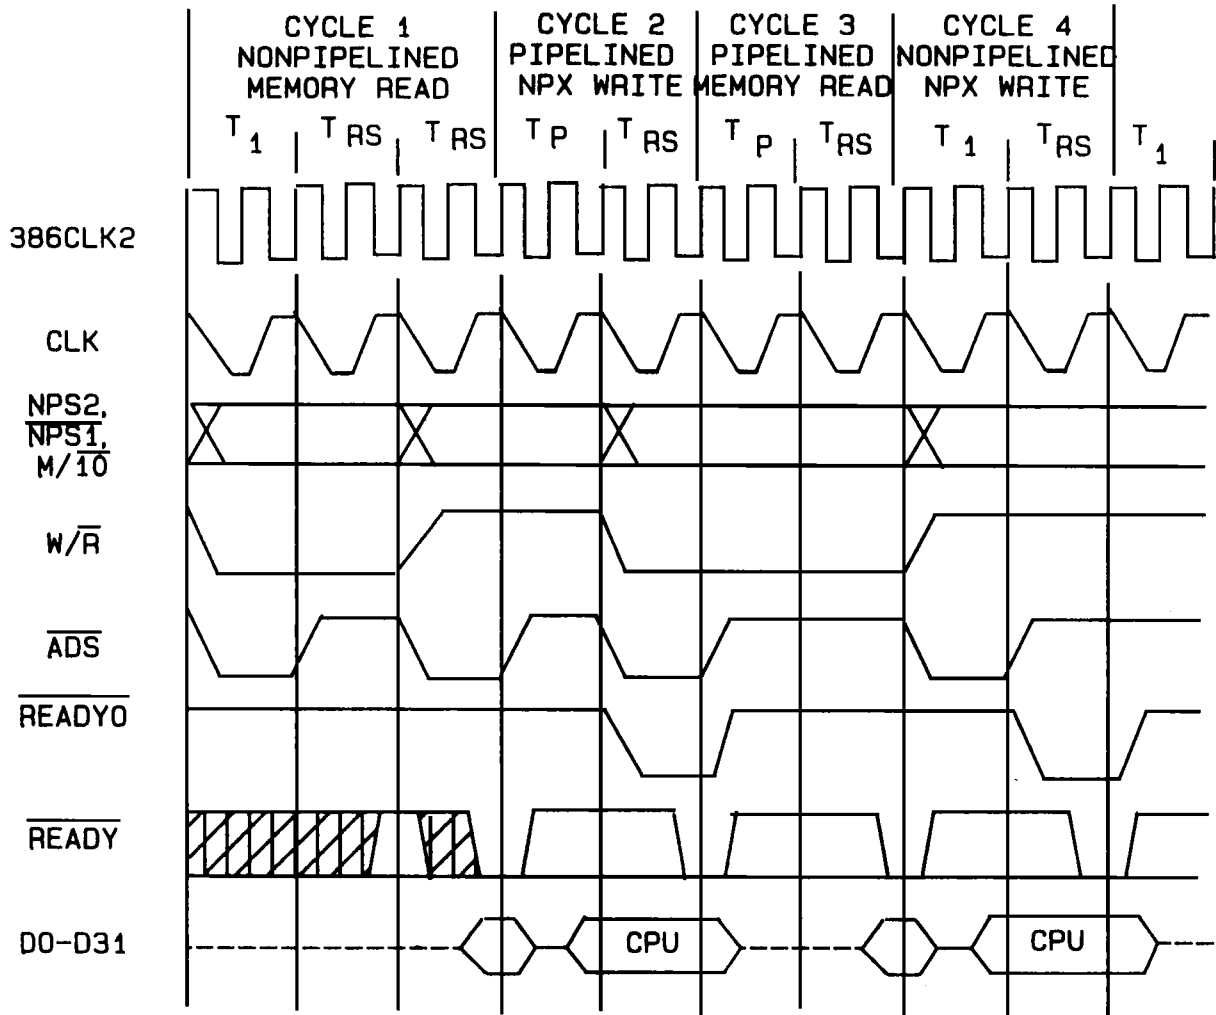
CYCLE 1 NONPIPELINED MEMORY READ

CYCLE 2 PIPELINED NPX WRITE

CYCLE 3 PIPELINED MEMORY READ

CYCLE 4 NONPIPELINED NPX WRITE

$T_1$ $T_{RS}$ $T_{RS}$ $T_P$ $T_{RS}$ $T_P$ $T_{RS}$ $T_1$ $T_{RS}$ $T_1$

386CLK2

CLK

NPS2, $\overline{NPS1}$, M/$\overline{IO}$

W/$\overline{R}$

$\overline{ADS}$

$\overline{READYO}$

$\overline{READY}$

D0-D31

CPU

CPU